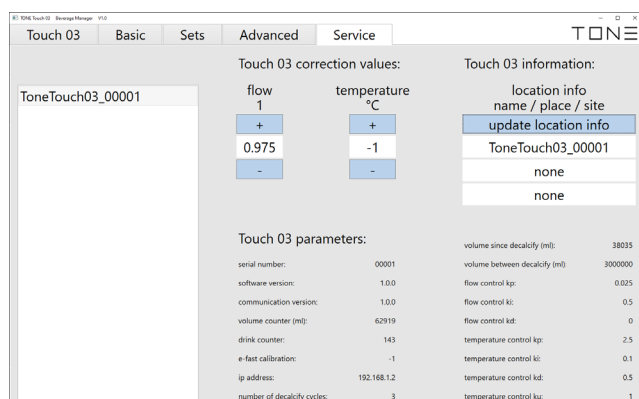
TONE Touch 03 Beverage Manager V1.0

Touch 03 | Basic | Sets | Advanced | Service

TONE

ToneTouch03_00001

Touch 03 correction values:

flow
1

temperature
°C

+
0.975
-

+
-1
-

Touch 03 information:

location info
name / place / site

update location info
ToneTouch03_00001
none
none

Touch 03 parameters:

| | |
|---|---|
| serial number: | 00001 |
| software version: | 1.0.0 |
| communication version: | 1.0.0 |
| volume counter (ml): | 62919 |
| drink counter: | 143 |
| e-fast calibration: | -1 |
| ip address: | 192.168.1.2 |
| number of decalcify cycles: | 3 |

| | |
|---|---|
| volume since decalcify (ml): | 38035 |
| volume between decalcify (ml) | 3000000 |
| flow control kp: | 0.025 |
| flow control ki: | 0.5 |
| flow control kd: | 0 |
| temperature control kp: | 2.5 |
| temperature control ki: | 0.1 |
| temperature control kd: | 0.5 |
| temperature control ku: | 1 |